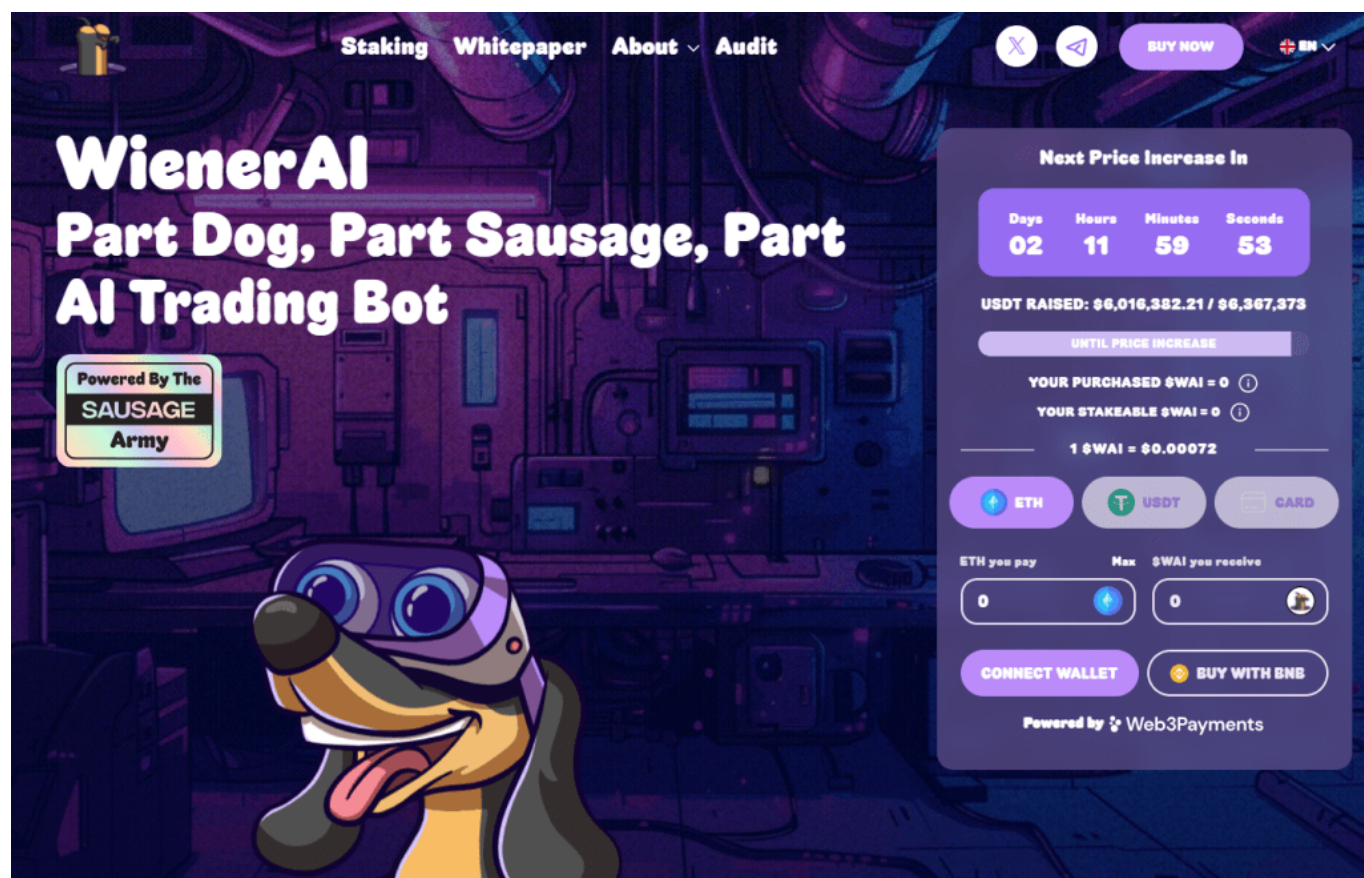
Staking Whitepaper About Audit

BUY NOW

EN

WienerAI
Part Dog, Part Sausage, Part AI Trading Bot

Powered By The
SAUSAGE
Army

Next Price Increase In

| Days | Hours | Minutes | Seconds |
|---|---|---|---|
| 02 | 11 | 59 | 53 |

USDT RAISED: $6,016,382.21 / $6,367,373

UNTIL PRICE INCREASE

YOUR PURCHASED $WAI = 0

YOUR STAKEABLE $WAI = 0

1 $WAI = $0.00072

ETH USDT CARD

ETH you pay Max $WAI you receive

0 0

CONNECT WALLET BUY WITH BNB

Powered by Web3Payments